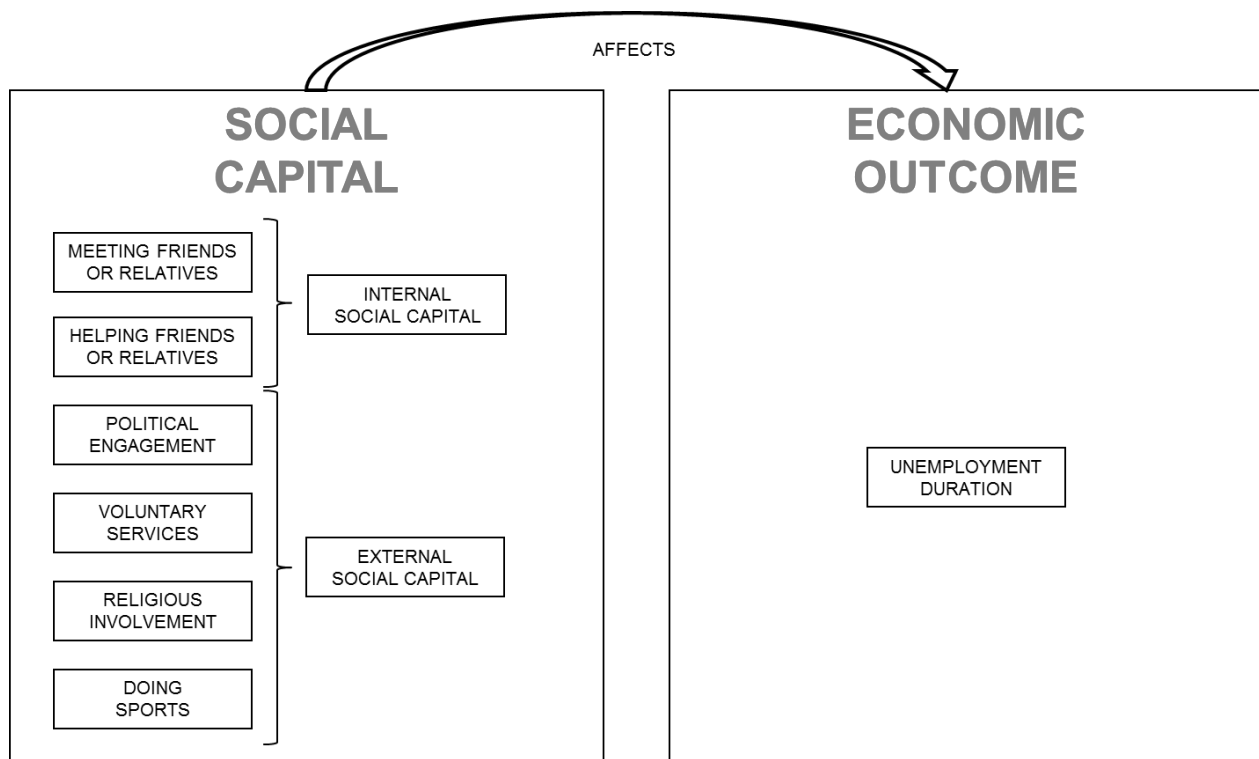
AFFECTS

SOCIAL CAPITAL

MEETING FRIENDS OR RELATIVES

HELPING FRIENDS OR RELATIVES

INTERNAL SOCIAL CAPITAL

POLITICAL ENGAGEMENT

VOLUNTARY SERVICES

RELIGIOUS INVOLVEMENT

DOING SPORTS

EXTERNAL SOCIAL CAPITAL

ECONOMIC OUTCOME

UNEMPLOYMENT DURATION